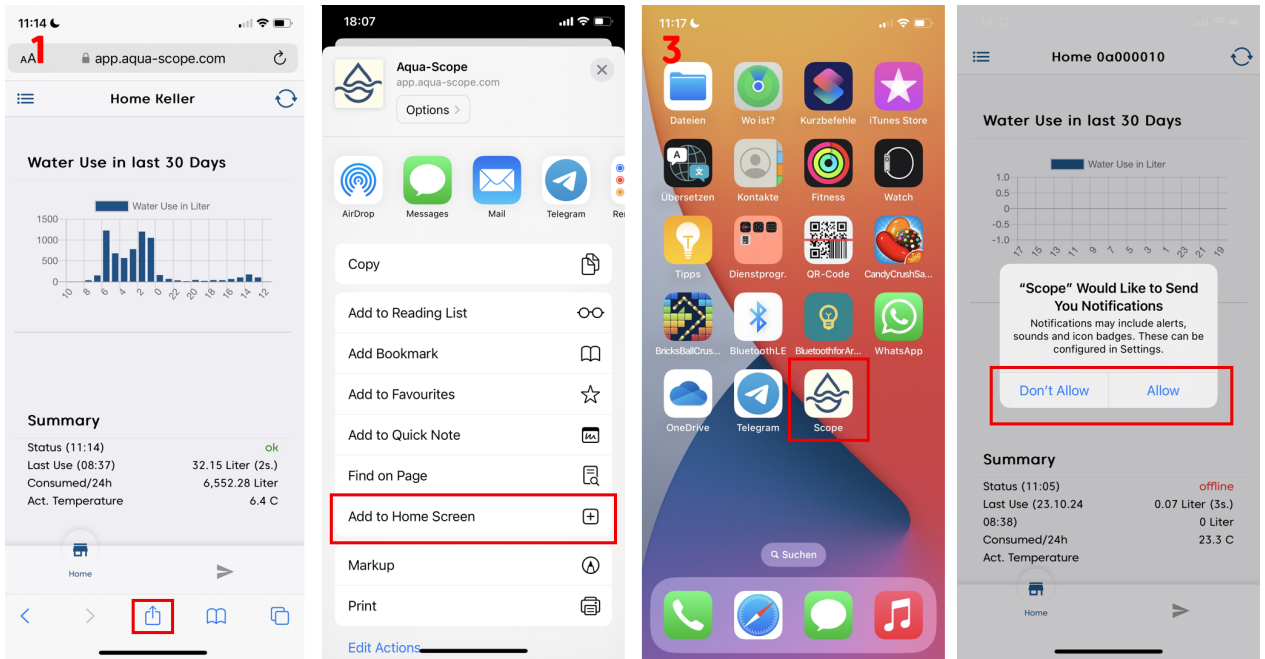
11:14

1

AA app.aqua-scope.com

Home Keller

Water Use in last 30 Days

Water Use in Liter

1500
1000
500
0

10 8 6 4 2 0 22 20 18 16 14 12

Summary

| | |
|---|---|
| Status (11:14) | ok |
| Last Use (08:37) | 32.15 Liter (2s.) |
| Consumed/24h | 6,552.28 Liter |
| Act. Temperature | 6.4 C |

Home

18:07

Aqua-Scope
app.aqua-scope.com
Options

AirDrop
Messages
Mail
Telegram
Re

Copy
Add to Reading List
Add Bookmark
Add to Favourites
Add to Quick Note
Find on Page
Add to Home Screen
Markup
Print
Edit Actions

11:17

3

Dateien
Wo ist?
Kurzbefehle
iTunes Store
Übersetzen
Kontakte
Fitness
Watch
Tipps
Dienstprogr.
QR-Code
CandyCrushSa...
BricksBallCrus...
BluetoothLE
BluetoothforAr...
WhatsApp
OneDrive
Telegram
Scope

Suchen

Home 0a000010

Water Use in last 30 Days

Water Use in Liter

1.0
0.5
0
−0.5
−1.0

17 15 13 11 9 7 5 3 1 23 21 19

“Scope” Would Like to Send You Notifications
Notifications may include alerts, sounds and icon badges. These can be configured in Settings.

Don't Allow
Allow

Summary

| | |
|---|---|
| Status (11:05) | offline |
| Last Use (23.10.24 08:38) | 0.07 Liter (3s.) |
| Consumed/24h | 0 Liter |
| Act. Temperature | 23.3 C |

Home